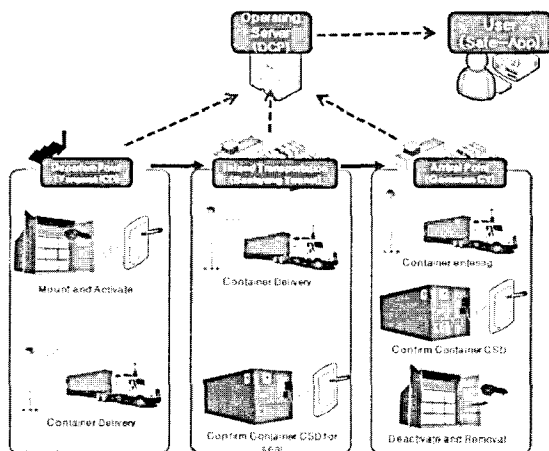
Operating Server (OCP)

User (S/C App)

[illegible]

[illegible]

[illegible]

Mount and Activate

Container Delivery

Container Delivery

Confirm Container CSD for seal

Container entering

Confirm Container CSD

Deactivate and Removal